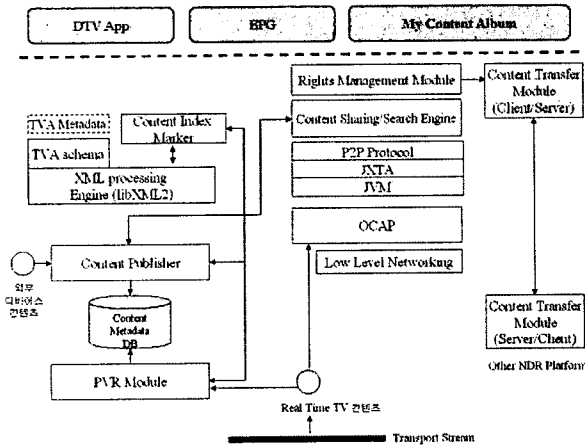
DTV App

EPG

My Content Album

Rights Management Module

Content Transfer Module (Client/Server)

TVA Metadata

Content Index Marker

Content Sharing/Search Engine

TVA schema

XML processing Engine (libXML2)

P2P Protocol

JXTA

JVM

OCAP

Content Publisher

Low Level Networking

외부 디바이스 컨텐츠

Content Metadata DB

Content Transfer Module (Server/Client)

Other NDR Platform

PVR Module

Real Time TV 컨텐츠

Transport Stream